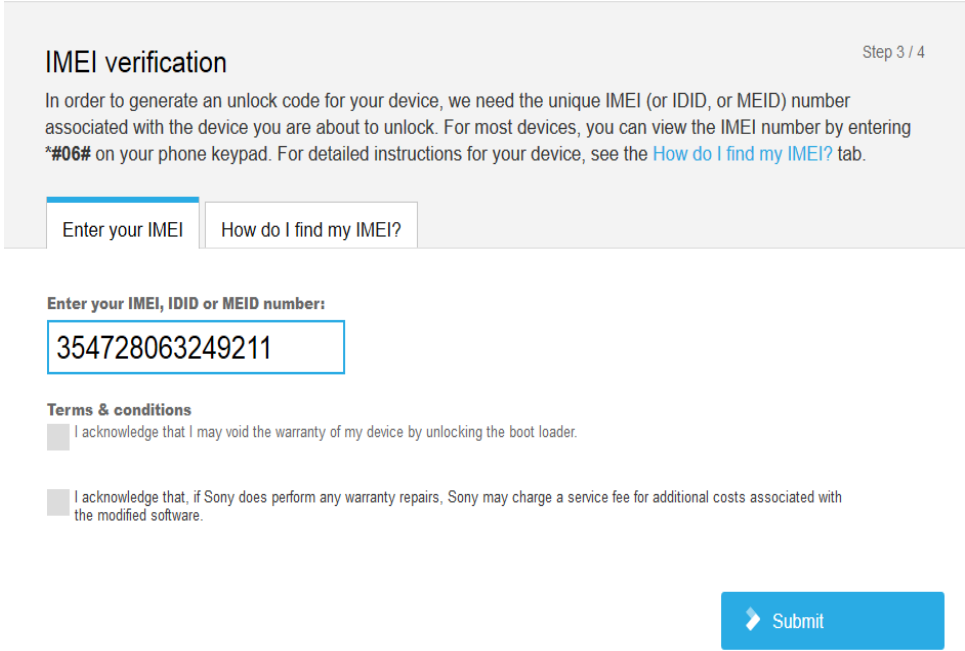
IMEI verification

Step 3 / 4

In order to generate an unlock code for your device, we need the unique IMEI (or IDID, or MEID) number associated with the device you are about to unlock. For most devices, you can view the IMEI number by entering *#06# on your phone keypad. For detailed instructions for your device, see the How do I find my IMEI? tab.

Enter your IMEI

How do I find my IMEI?

Enter your IMEI, IDID or MEID number:

354728063249211

Terms & conditions

I acknowledge that I may void the warranty of my device by unlocking the boot loader.

I acknowledge that, if Sony does perform any warranty repairs, Sony may charge a service fee for additional costs associated with the modified software.

Submit